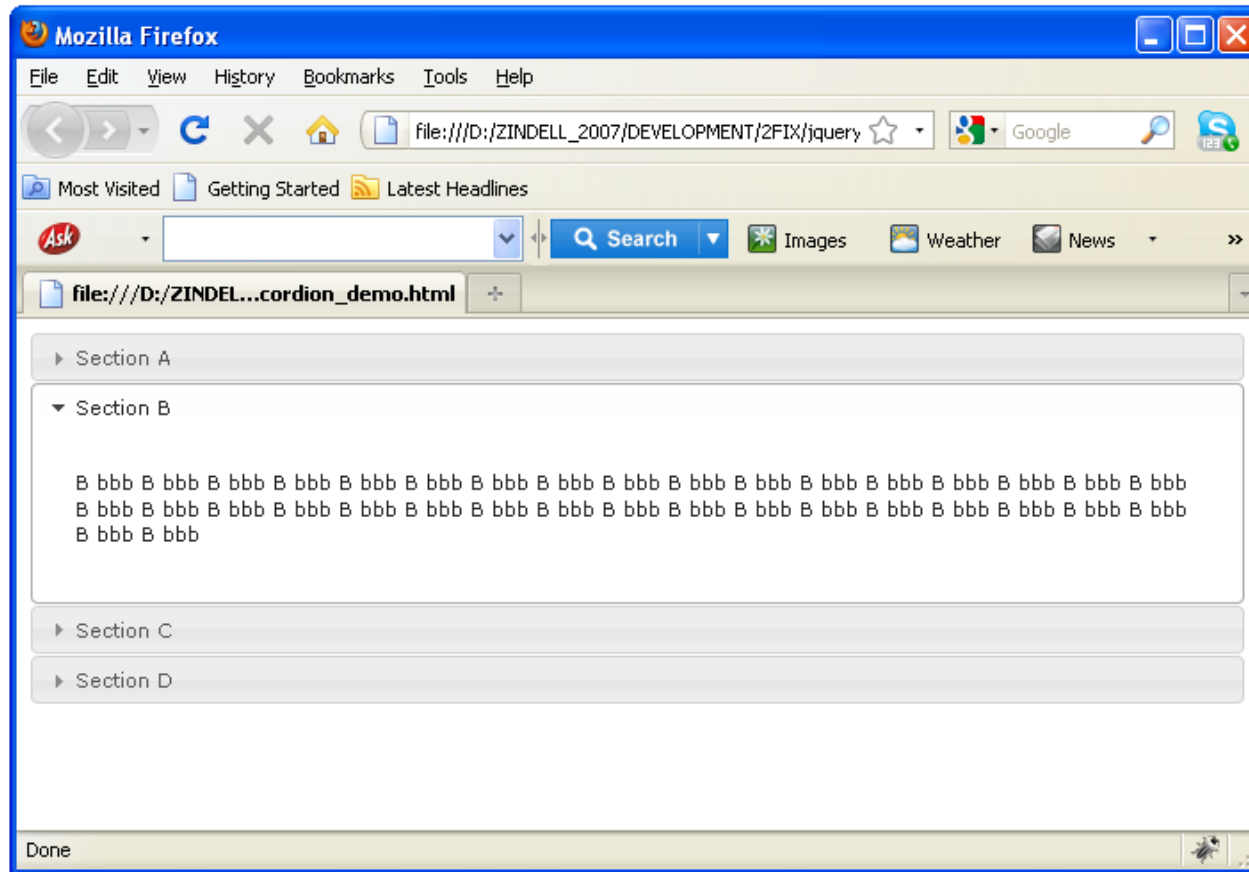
Mozilla Firefox

File Edit View History Bookmarks Tools Help

file:///D:/ZINDELL_2007/DEVELOPMENT/2FIX/jquery

Google

Most Visited Getting Started Latest Headlines

Ask

Search Images Weather News »

file:///D:/ZINDEL...cordion_demo.html

Section A

Section B

B bbb B bbb B bbb B bbb B bbb B bbb B bbb B bbb B bbb B bbb B bbb B bbb B bbb B bbb B bbb B bbb B bbb B bbb B bbb B bbb B bbb B bbb B bbb B bbb B bbb B bbb B bbb B bbb B bbb B bbb B bbb B bbb B bbb B bbb B bbb B bbb

Section C

Section D

Done